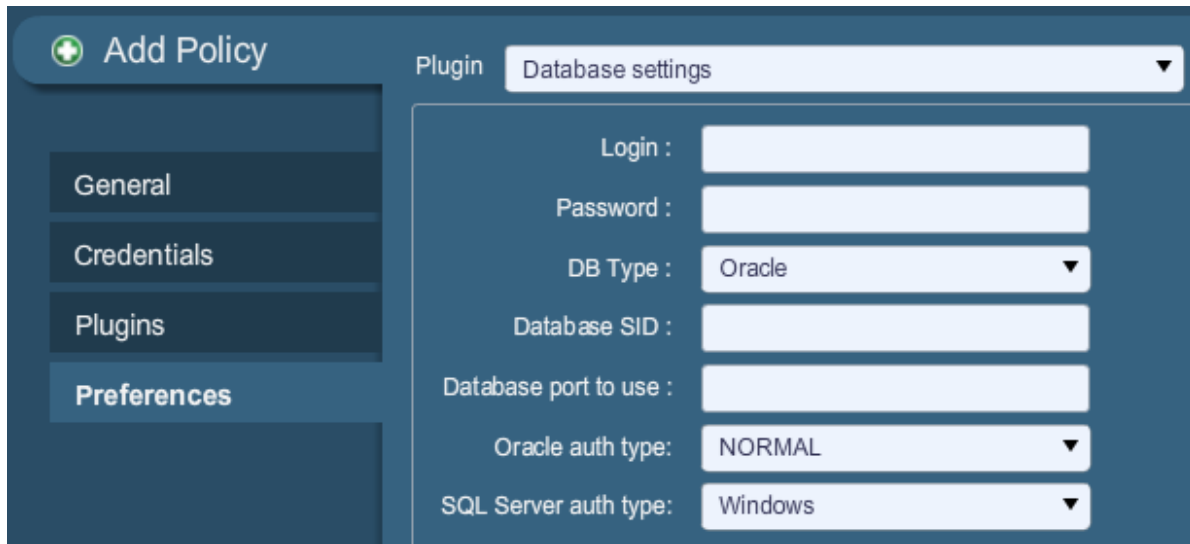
Add Policy

General

Credentials

Plugins

Preferences

Plugin Database settings

Login :

Password :

DB Type : Oracle

Database SID :

Database port to use :

Oracle auth type: NORMAL

SQL Server auth type: Windows